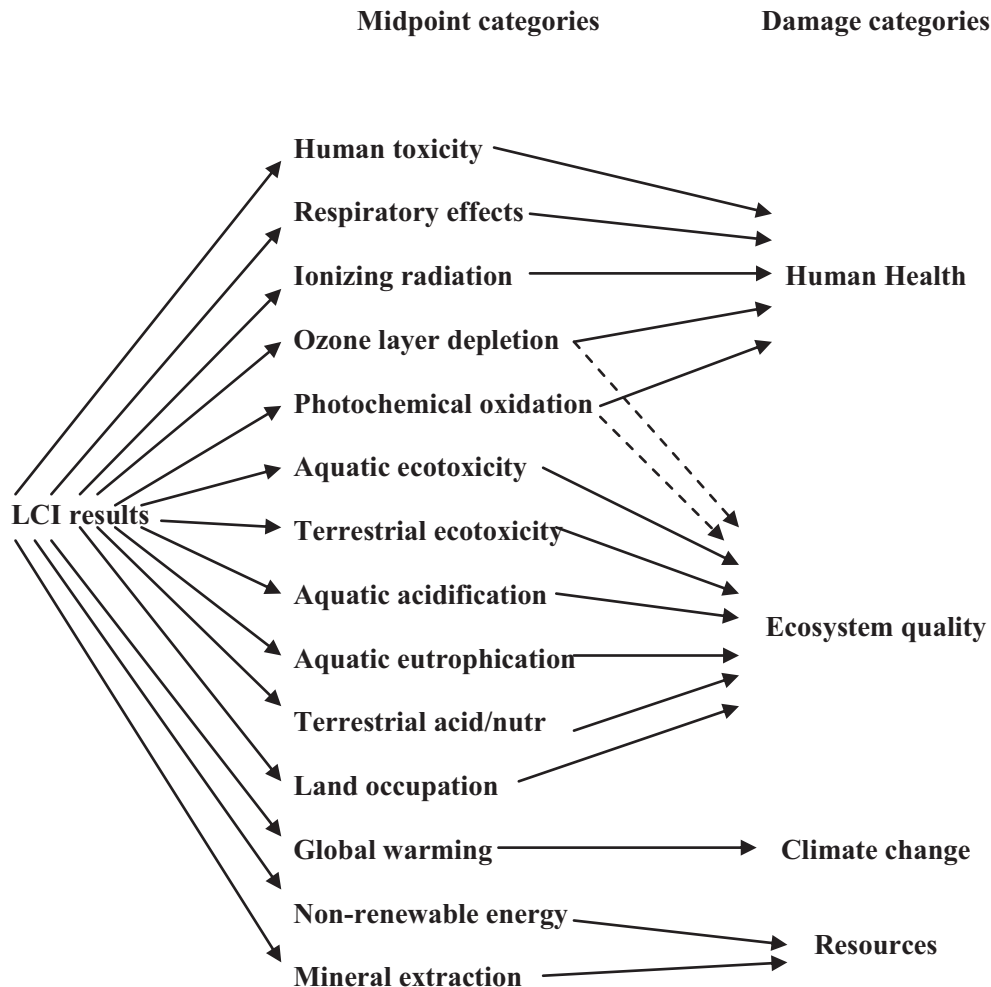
Midpoint categories

Damage categories

LCI results

Human toxicity
Respiratory effects
Ionizing radiation
Ozone layer depletion
Photochemical oxidation
Aquatic ecotoxicity
Terrestrial ecotoxicity
Aquatic acidification
Aquatic eutrophication
Terrestrial acid/nutr
Land occupation
Global warming
Non-renewable energy
Mineral extraction

Human Health

Ecosystem quality

Climate change

Resources